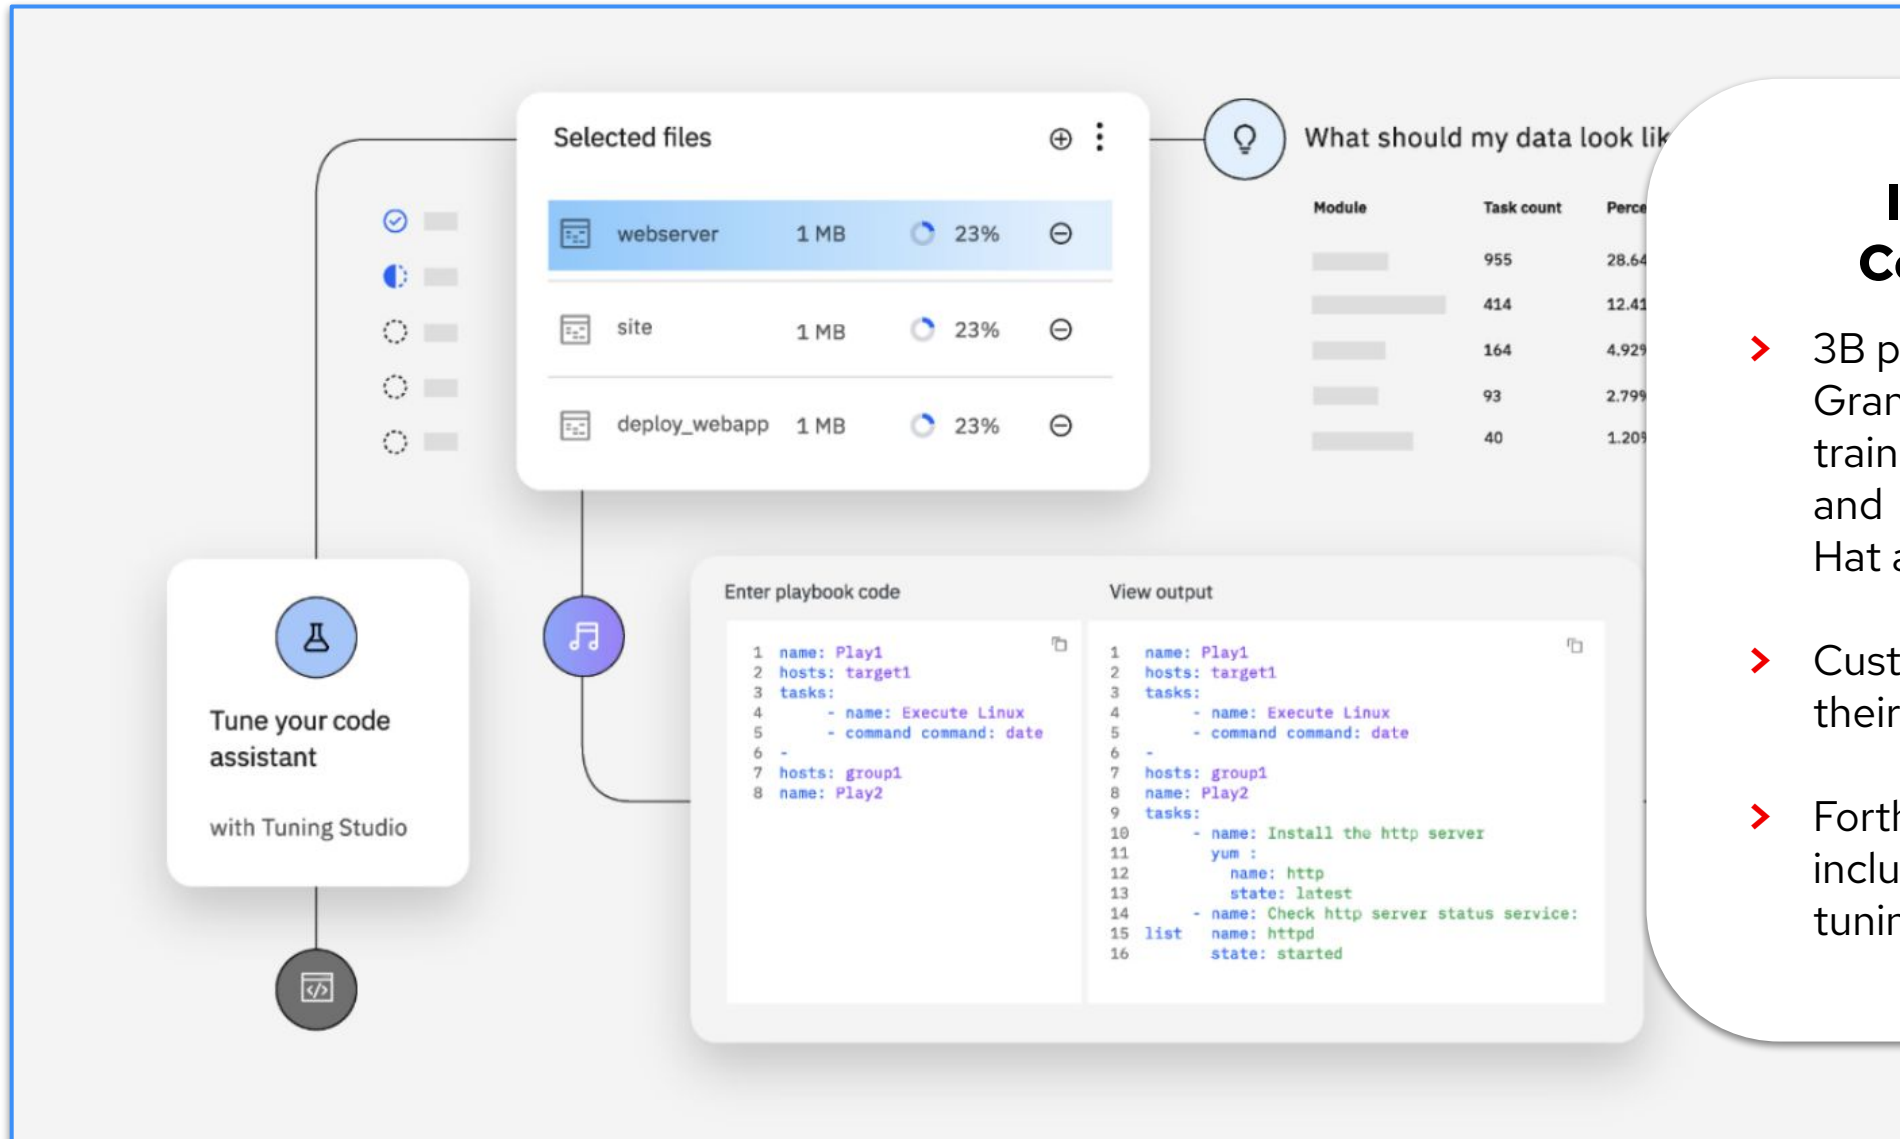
Selected files

| | | | |
|---|---|---|---|
| webserver | 1 MB | 23% | |
| site | 1 MB | 23% | |
| deploy_webapp | 1 MB | 23% | |

What should my data look lik

| Module | Task count | Perce |
|---|---|---|
| | 955 | 28.64 |
| | 414 | 12.41 |
| | 164 | 4.92 |
| | 93 | 2.79 |
| | 40 | 1.20 |

Tune your code assistant

with Tuning Studio

Enter playbook code

```
1 name: Play1
2 hosts: target1
3 tasks:
4     - name: Execute Linux
5     - command command: date
6 -
7 hosts: group1
8 name: Play2
```

View output

```
1 name: Play1
2 hosts: target1
3 tasks:
4     - name: Execute Linux
5     - command command: date
6 -
7 hosts: group1
8 name: Play2
9 tasks:
10     - name: Install the http server
11       yum :
12         name: http
13         state: latest
14     - name: Check http server status service:
15 list   name: httpd
16       state: started
```

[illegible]
C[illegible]

3B p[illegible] Gran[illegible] train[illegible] and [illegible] Hat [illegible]

Cust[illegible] their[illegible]

Forth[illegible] inclu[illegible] tunin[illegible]